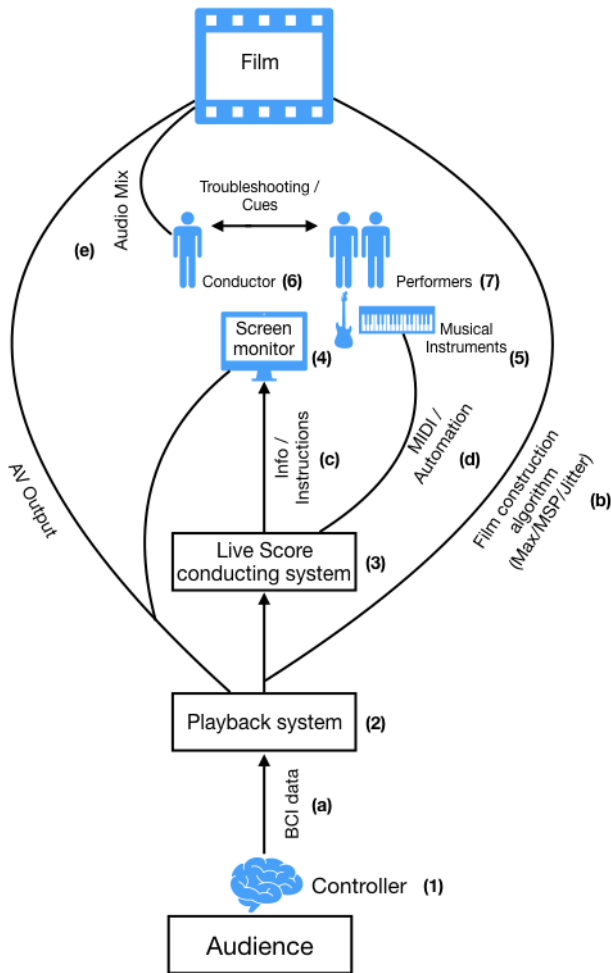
Film

Audio Mix

Troubleshooting / Cues

(e)

Conductor (6)

Performers (7)

Screen monitor (4)

Musical Instruments (5)

Info / Instructions (c)

MIDI / Automation (d)

AV Output

Film construction algorithm (Max/MSP/Jitter) (b)

Live Score conducting system (3)

Playback system (2)

BCI data (a)

Controller (1)

Audience